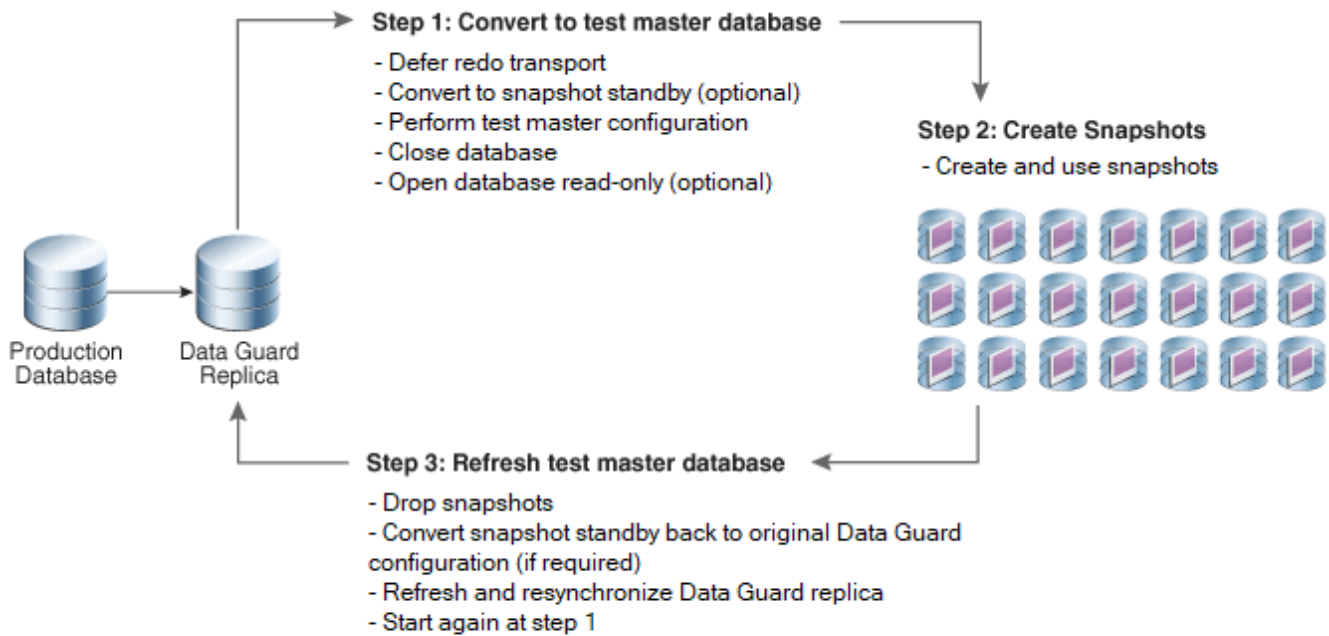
Step 1: Convert to test master database

- Defer redo transport
- Convert to snapshot standby (optional)
- Perform test master configuration
- Close database
- Open database read-only (optional)

Step 2: Create Snapshots

- Create and use snapshots

Production Database

Data Guard Replica

Step 3: Refresh test master database

- Drop snapshots
- Convert snapshot standby back to original Data Guard configuration (if required)
- Refresh and resynchronize Data Guard replica
- Start again at step 1